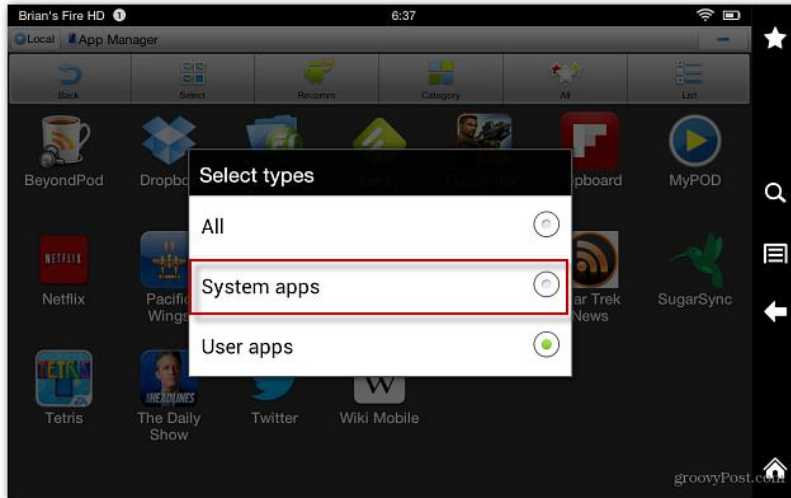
Brian's Fire HD 6:37

Local App Manager

Back Select Recomm Category All List

BeyondPod Dropbo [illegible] pboard MyPOD

Select types

All

System apps

User apps

Netflix Pacific Wings ar Trek News SugarSync

NETFLIX

TETRIS

Tetris The Daily Show Twitter Wiki Mobile

groovyPost.com